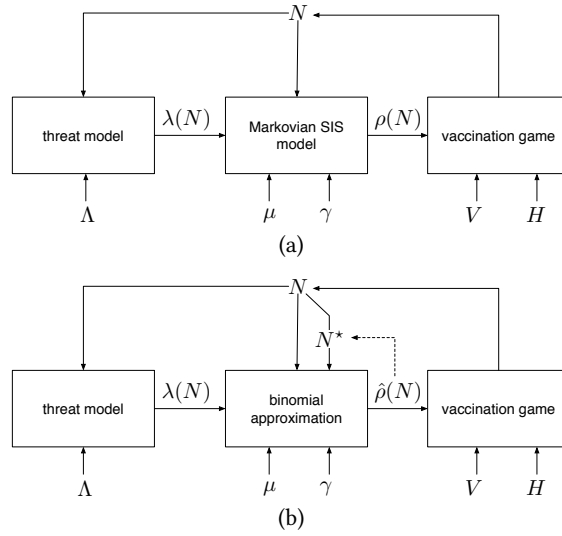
$N$

threat model

$\lambda(N)$

Markovian SIS model

$\rho(N)$

vaccination game

$\Lambda$

$\mu$

$\gamma$

$V$

$H$

(a)

$N$

$N^{\star}$

threat model

$\lambda(N)$

binomial approximation

$\hat{\rho}(N)$

vaccination game

$\Lambda$

$\mu$

$\gamma$

$V$

$H$

(b)